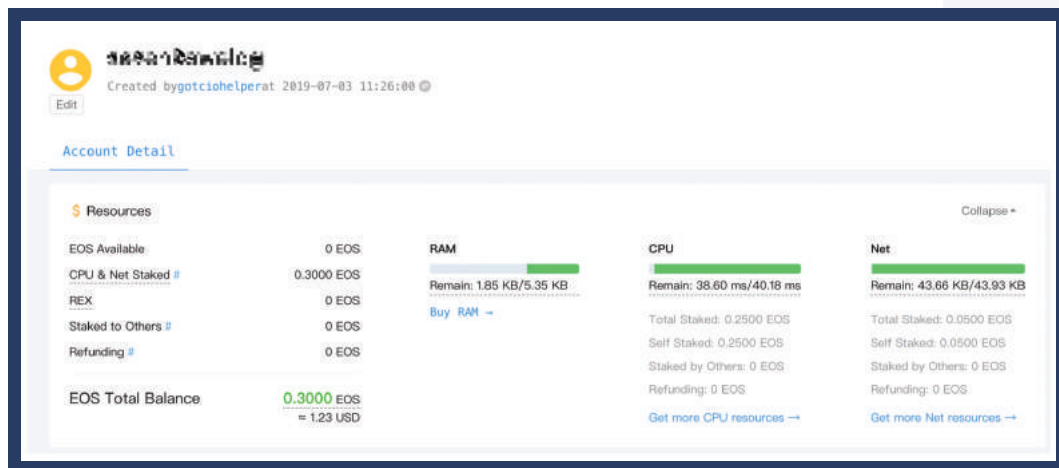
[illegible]

Created bygotciohelperat 2019-07-03 11:26:00

Edit

Account Detail

$ Resources

Collapse

| | |
|---|---|
| EOS Available | 0 EOS |
| CPU & Net Staked # | 0.3000 EOS |
| REX | 0 EOS |
| Staked to Others # | 0 EOS |
| Refunding # | 0 EOS |

EOS Total Balance 0.3000 EOS
≈ 1.23 USD

RAM
Remain: 1.85 KB/5.35 KB
Buy RAM →

CPU
Remain: 38.60 ms/40.18 ms
Total Staked: 0.2500 EOS
Self Staked: 0.2500 EOS
Staked by Others: 0 EOS
Refunding: 0 EOS
Get more CPU resources →

Net
Remain: 43.66 KB/43.93 KB
Total Staked: 0.0500 EOS
Self Staked: 0.0500 EOS
Staked by Others: 0 EOS
Refunding: 0 EOS
Get more Net resources →